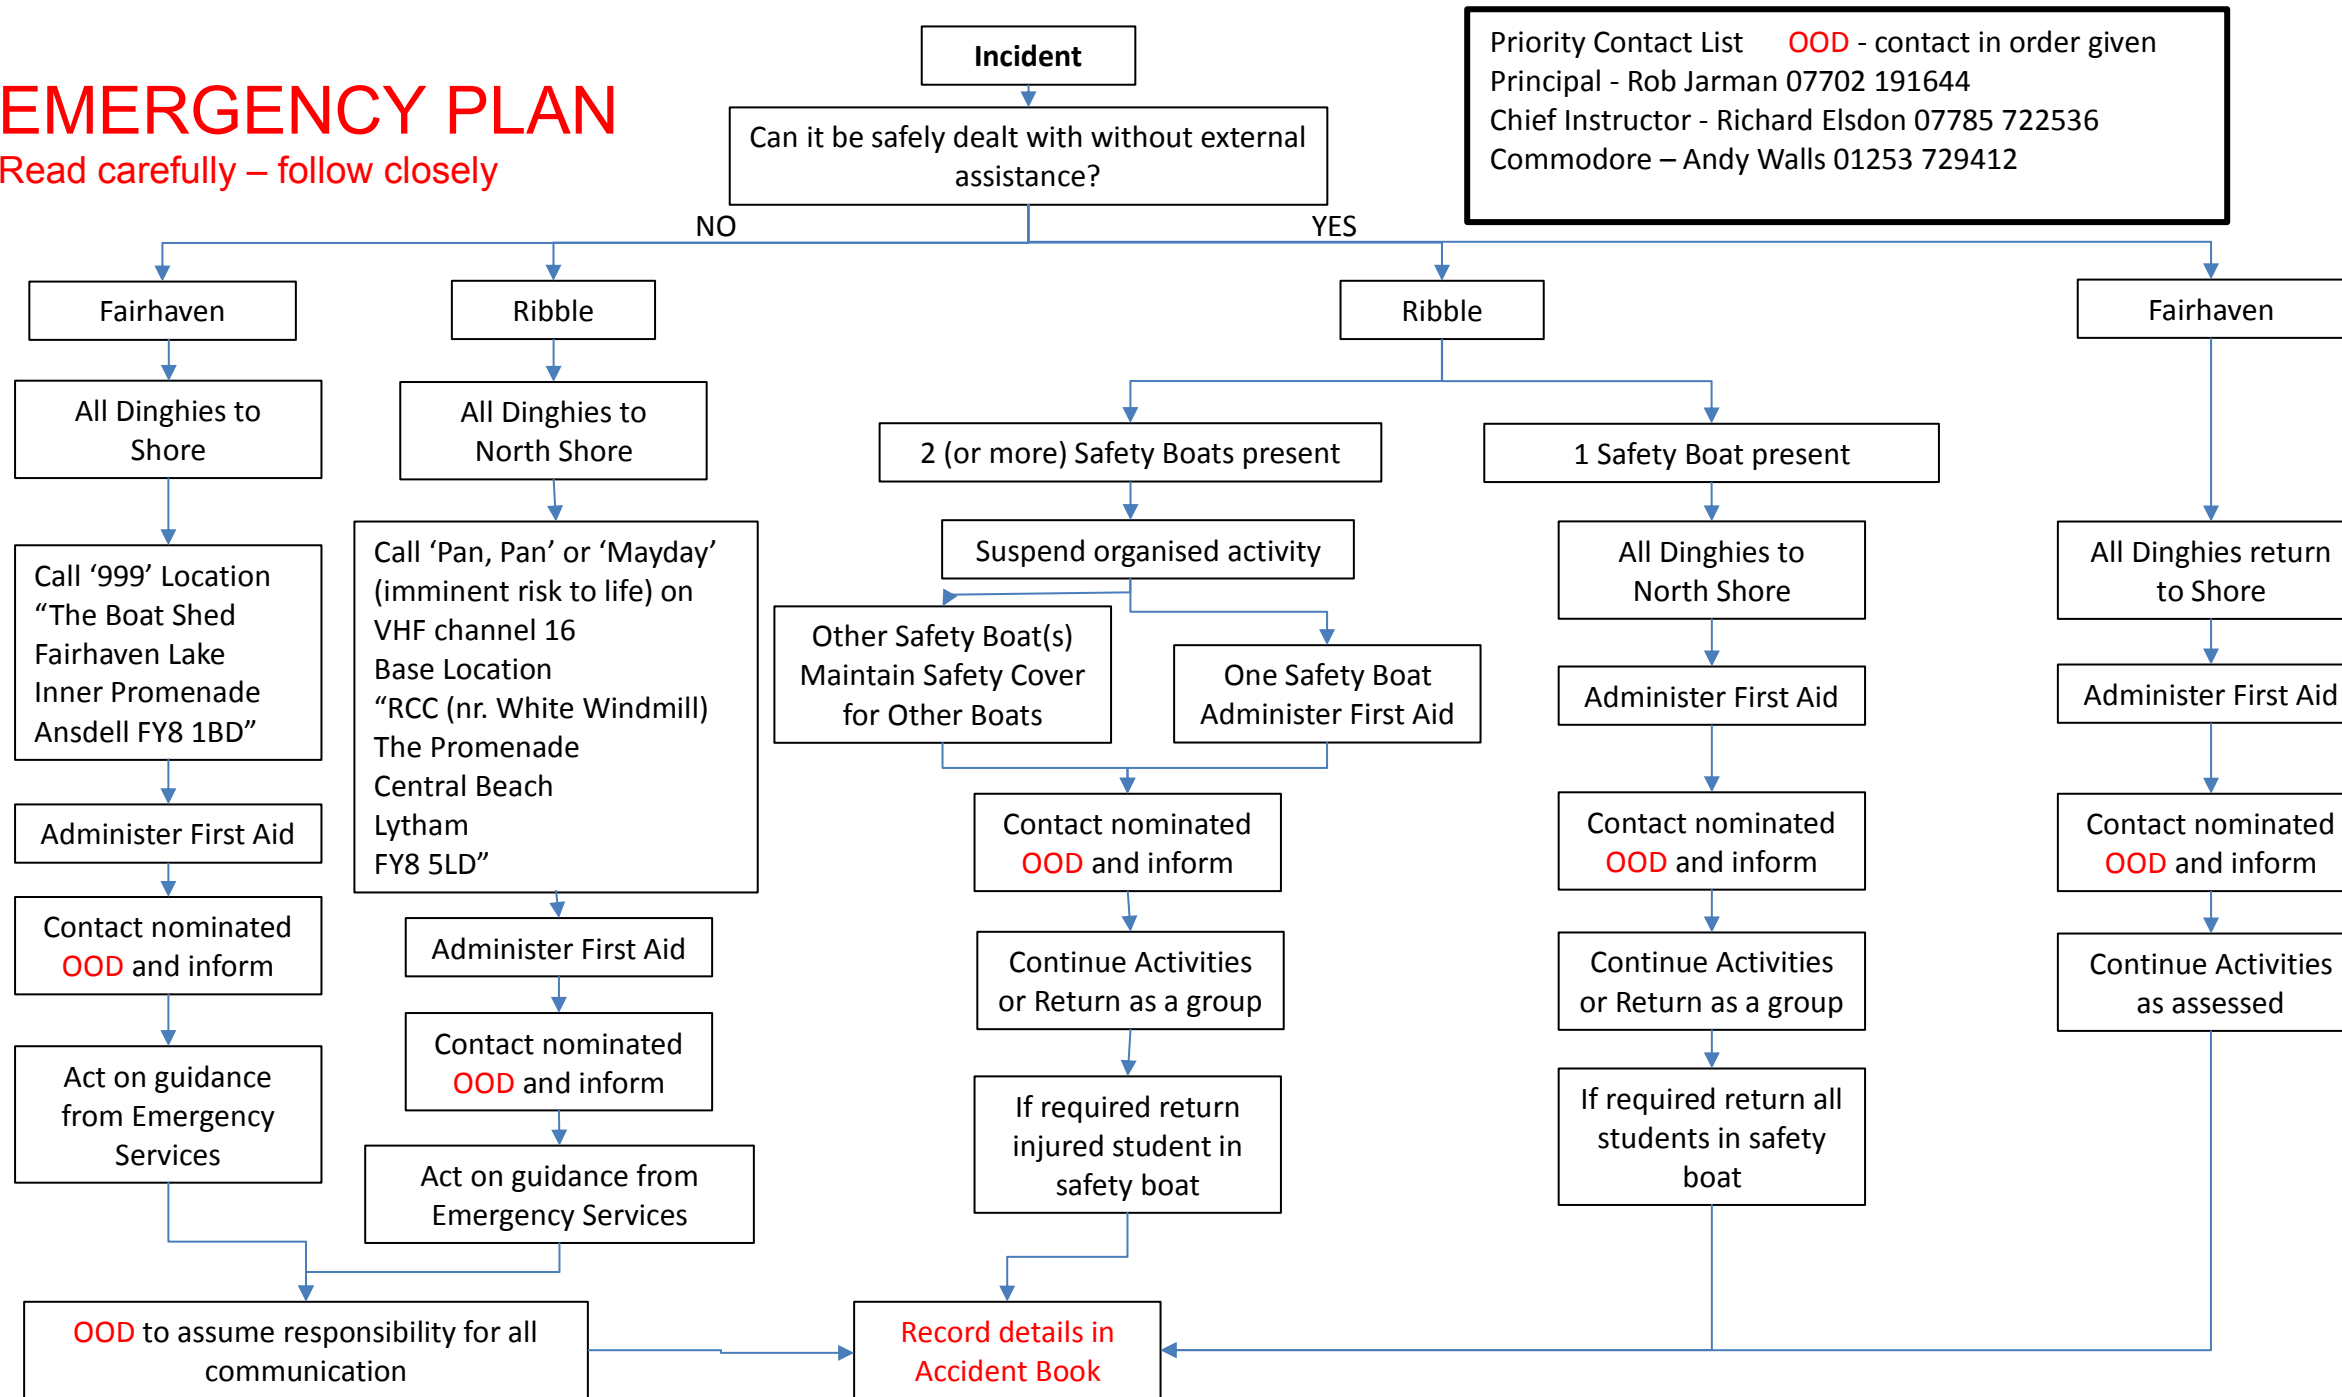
EMERGENCY PLAN
Read carefully – follow closely

Incident

Can it be safely dealt with without external assistance?

Priority Contact List OOD - contact in order given
Principal - Rob Jarman 07702 191644
Chief Instructor - Richard Elsdon 07785 722536
Commodore – Andy Walls 01253 729412

NO

YES

Fairhaven

All Dinghies to Shore

Call ‘999’ Location “The Boat Shed Fairhaven Lake Inner Promenade Ansdell FY8 1BD”

Administer First Aid

Contact nominated OOD and inform

Act on guidance from Emergency Services

Ribble

All Dinghies to North Shore

Call ‘Pan, Pan’ or ‘Mayday’ (imminent risk to life) on VHF channel 16
Base Location
“RCC (nr. White Windmill)
The Promenade
Central Beach
Lytham
FY8 5LD”

Administer First Aid

Contact nominated OOD and inform

Act on guidance from Emergency Services

OOD to assume responsibility for all communication

Ribble

2 (or more) Safety Boats present

Suspend organised activity

Other Safety Boat(s) Maintain Safety Cover for Other Boats

One Safety Boat Administer First Aid

Contact nominated OOD and inform

Continue Activities or Return as a group

If required return injured student in safety boat

Record details in Accident Book

1 Safety Boat present

All Dinghies to North Shore

Administer First Aid

Contact nominated OOD and inform

Continue Activities or Return as a group

If required return all students in safety boat

Fairhaven

All Dinghies return to Shore

Administer First Aid

Contact nominated OOD and inform

Continue Activities as assessed